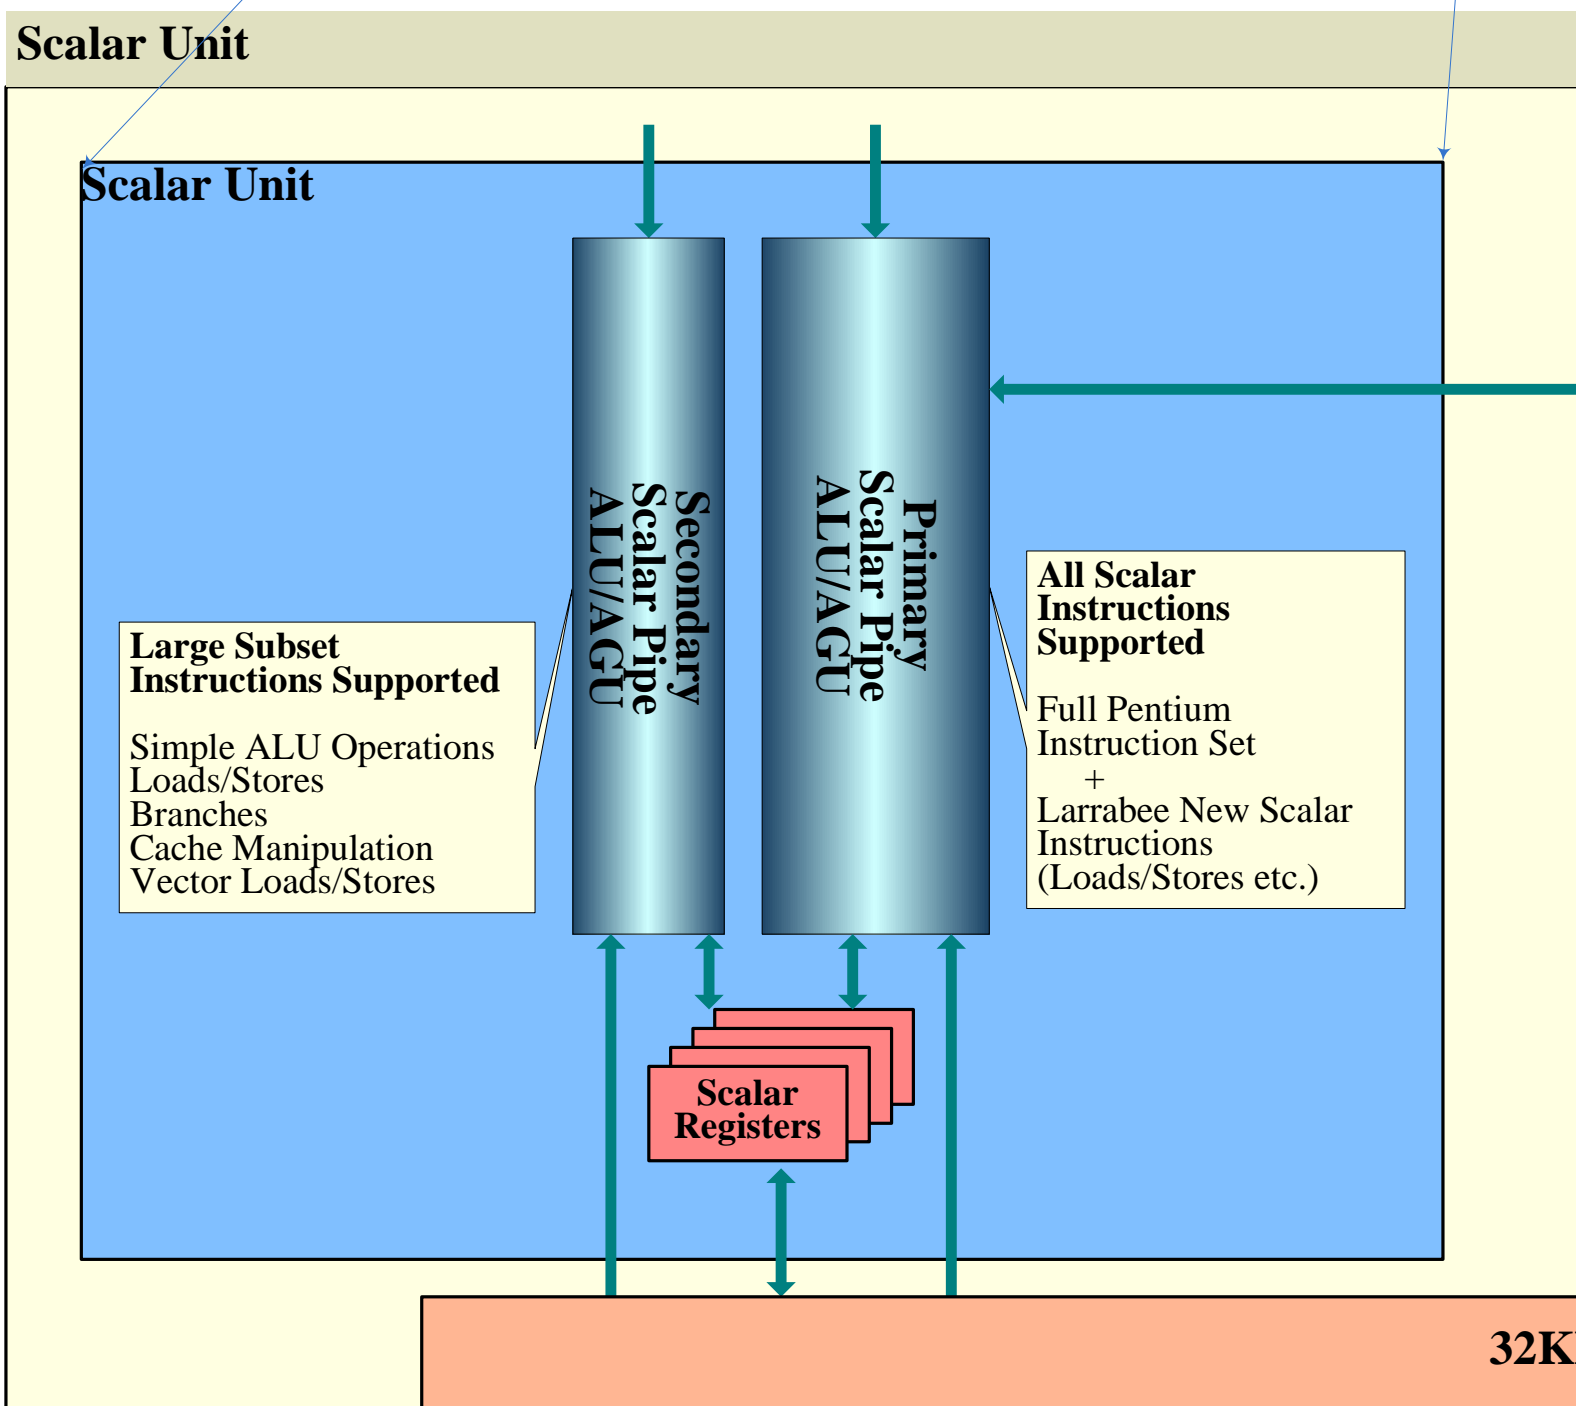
Scalar Unit

Scalar Unit

Secondary Scalar Pipe ALU/AGU

Primary Scalar Pipe ALU/AGU

Large Subset Instructions Supported

Simple ALU Operations
Loads/Stores
Branches
Cache Manipulation
Vector Loads/Stores

All Scalar Instructions Supported

Full Pentium Instruction Set
+
Larrabee New Scalar Instructions (Loads/Stores etc.)

Scalar Registers

32K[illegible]